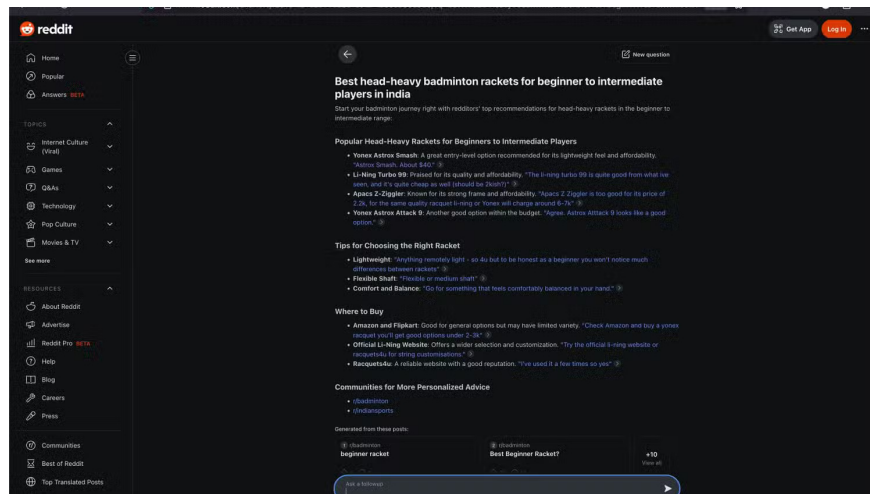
reddit

Get App Log In

Home
Popular
Answers BETA

TOPICS
Internet Culture (Viral)
Games
Q&As
Technology
Pop Culture
Movies & TV
See more

RESOURCES
About Reddit
Advertise
Reddit Pro BETA
Help
Blog
Careers
Press

Communities
Best of Reddit
Top Translated Posts

New question

Best head-heavy badminton rackets for beginner to intermediate players in india

Start your badminton journey right with redditors' top recommendations for head-heavy rackets in the beginner to intermediate range:

Popular Head-Heavy Rackets for Beginners to Intermediate Players

- Yonex Astrox Smash: A great entry-level option recommended for its lightweight feel and affordability. "Astrox Smash. About $40."
- Li-Ning Turbo 99: Praised for its quality and affordability. "The li-ning turbo 99 is quite good from what ive seen, and it's quite cheap as well (should be 2kish?)."
- Apacs Z-Ziggler: Known for its strong frame and affordability. "Apacs Z Ziggler is too good for its price of 2.2k, for the same quality racquet li-ning or Yonex wil charge around 6-7k"
- Yonex Astrox Attack 9: Another good option within the budget. "Agree. Astrox Attack 9 looks like a good option."

Tips for Choosing the Right Racket

- Lightweight: "Anything remotely light - so 4u but to be honest as a beginner you won't notice much differences between rackets"
- Flexible Shaft: "Flexible or medium shaft"
- Comfort and Balance: "Go for something that feels comfortably balanced in your hand."

Where to Buy

- Amazon and Flipkart: Good for general options but may have limited variety. "Check Amazon and buy a yonex racquet you'll get good options under 2-3k"
- Official Li-Ning Website: Offers a wider selection and customization. "Try the official li-ning website or racquets4u for string customisations."
- Racquets4u: A reliable website with a good reputation. "I've used it a few times so yes"

Communities for More Personalized Advice

- r/badminton
- r/indiansports

Generated from these posts:

r/badminton
beginner racket

r/badminton
Best Beginner Racket?

+10
View all

Ask a followup